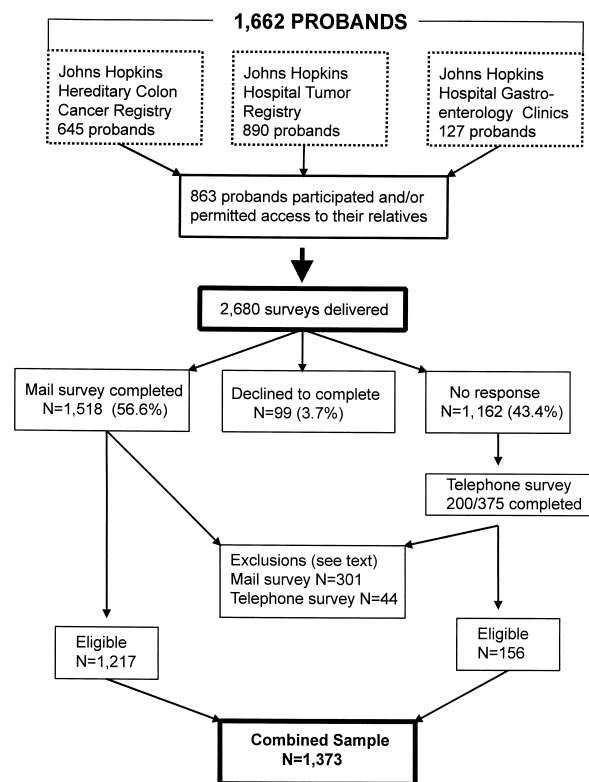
1,662 PROBANDS

Johns Hopkins Hereditary Colon Cancer Registry 645 probands

Johns Hopkins Hospital Tumor Registry 890 probands

Johns Hopkins Hospital Gastroenterology Clinics 127 probands

863 probands participated and/or permitted access to their relatives

2,680 surveys delivered

Mail survey completed N=1,518 (56.6%)

Declined to complete N=99 (3.7%)

No response N=1, 162 (43.4%)

Telephone survey 200/375 completed

Exclusions (see text) Mail survey N=301 Telephone survey N=44

Eligible N=1,217

Eligible N=156

Combined Sample N=1,373